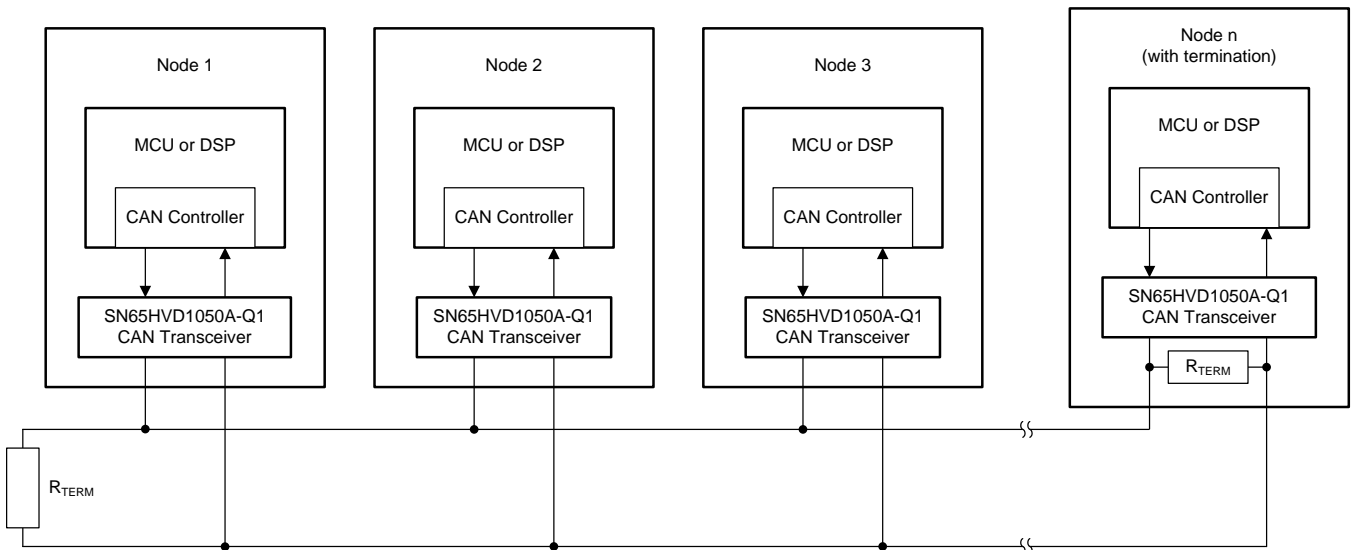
Node 1

MCU or DSP

CAN Controller

SN65HVD1050A-Q1
CAN Transceiver

Node 2

MCU or DSP

CAN Controller

SN65HVD1050A-Q1
CAN Transceiver

Node 3

MCU or DSP

CAN Controller

SN65HVD1050A-Q1
CAN Transceiver

Node n
(with termination)

MCU or DSP

CAN Controller

SN65HVD1050A-Q1
CAN Transceiver

$R_{TERM}$

$R_{TERM}$